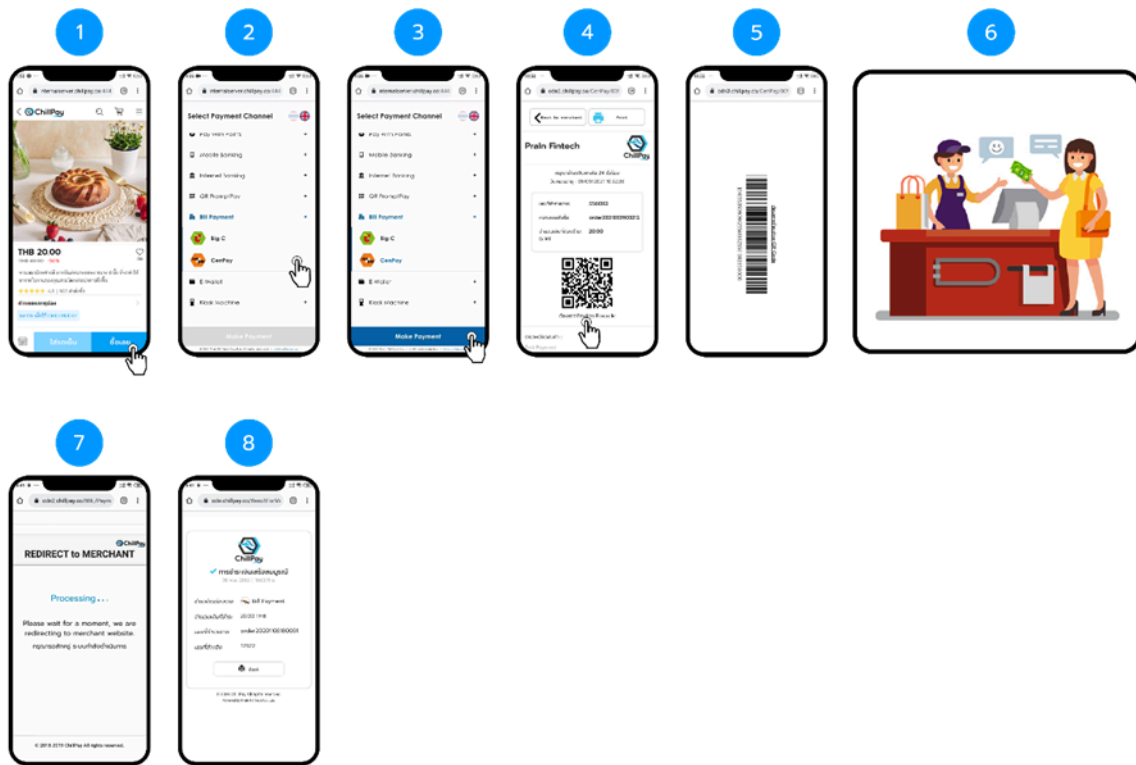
1

ChillPay

THB 20.00

2

Select Payment Channel

Pay With Points

Mobile Banking

Internet Banking

QR PromptPay

Bill Payment

Big C

CenPay

E Wallet

Kiosk Machine

Make Payment

3

Select Payment Channel

Pay With Points

Mobile Banking

Internet Banking

QR PromptPay

Bill Payment

Big C

CenPay

E Wallet

Kiosk Machine

Make Payment

4

Back to merchant

Print

Prain Fintech

ChillPay

20.00

5

6

7

ChillPay

REDIRECT to MERCHANT

Processing . . .

Please wait for a moment, we are redirecting to merchant website.

กรุณารอสักครู่ ระบบกำลังดำเนินการ

© 2018-2019 ChillPay All rights reserved.

8

ChillPay

Bill Payment

20.00 THB

Print